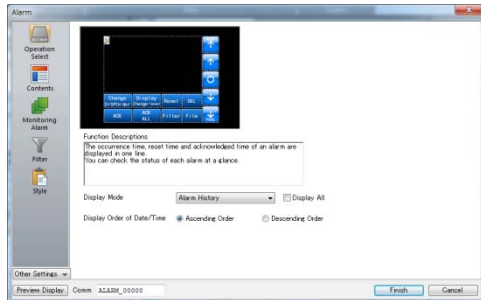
Alarm

Operation Select

Contents

Monitoring Alarm

Filter

Style

Change to Order

Display Change

Reset

DEL

ACK

ACK ALL

Filter

File

Function Descriptions

The occurence time, reset time and acknowledged time of an alarm are displayed in one line.
You can check the status of each alarm at a glance.

Display Mode

Alarm History

Display All

Display Order of Date/Time

Ascending Order

Descending Order

Other Settings

Preview Display

Comm

ALARM_00000

Finish

Cancel